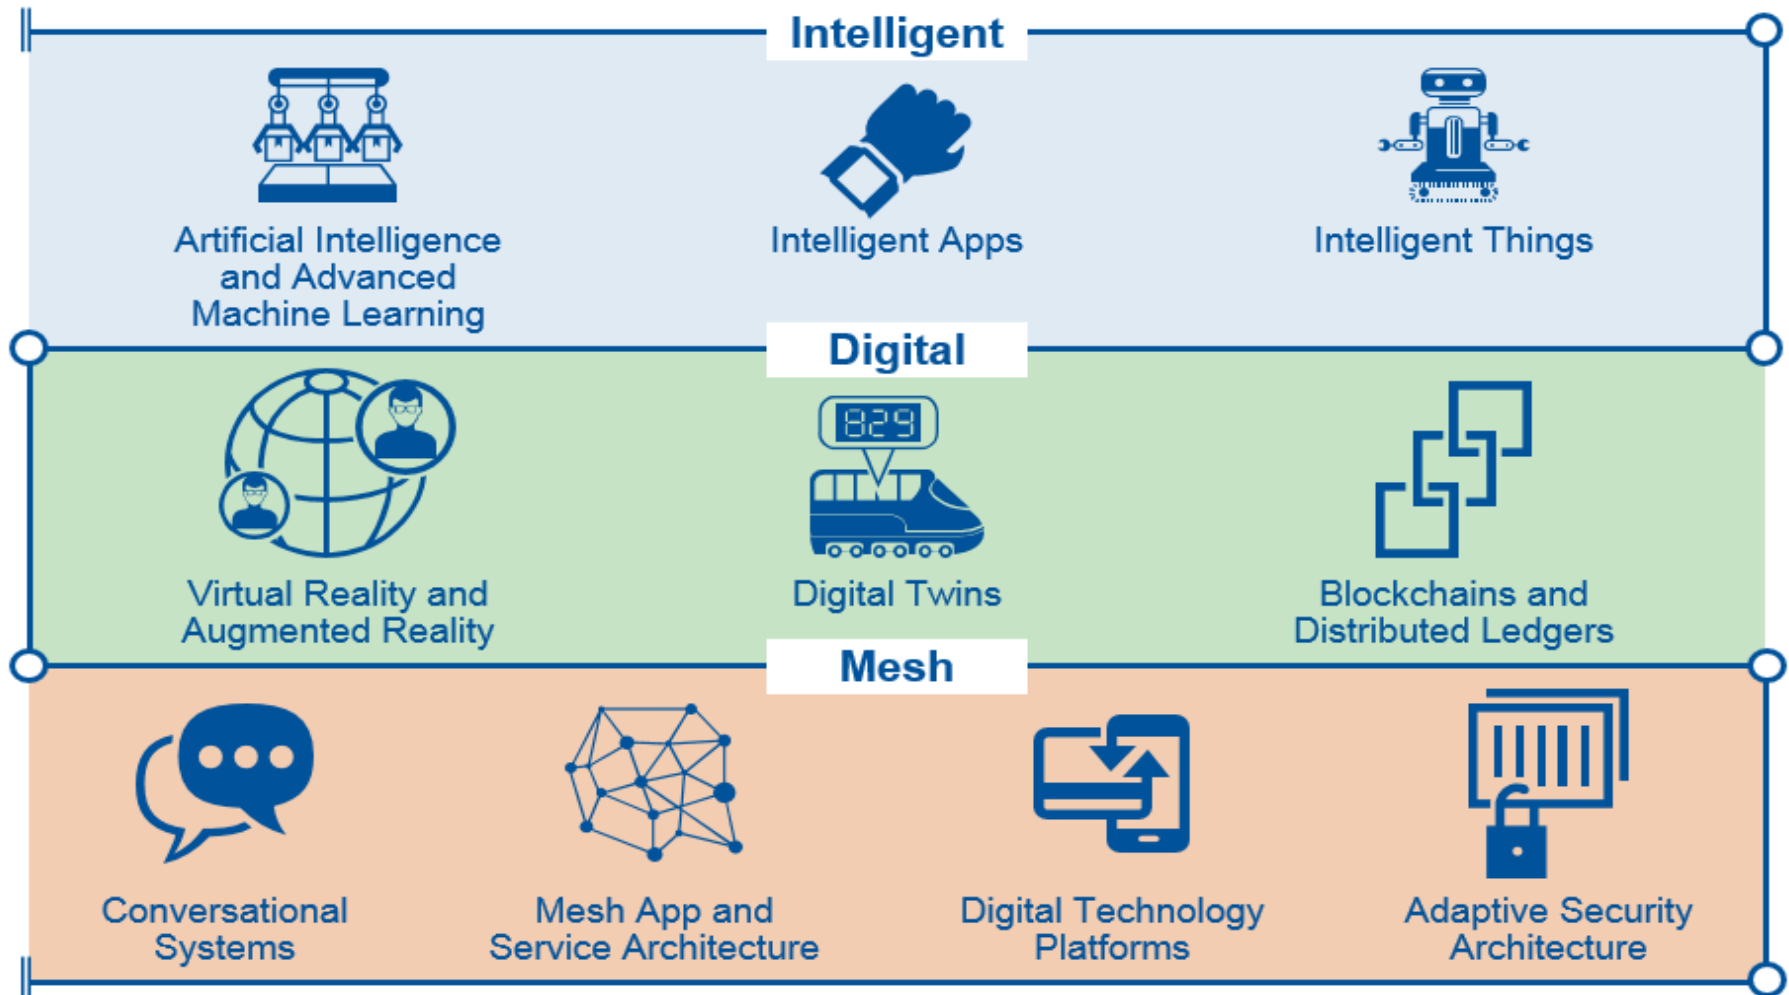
Intelligent

Artificial Intelligence and Advanced Machine Learning

Intelligent Apps

Intelligent Things

Digital

Virtual Reality and Augmented Reality

829

Digital Twins

Blockchains and Distributed Ledgers

Mesh

Conversational Systems

Mesh App and Service Architecture

Digital Technology Platforms

Adaptive Security Architecture